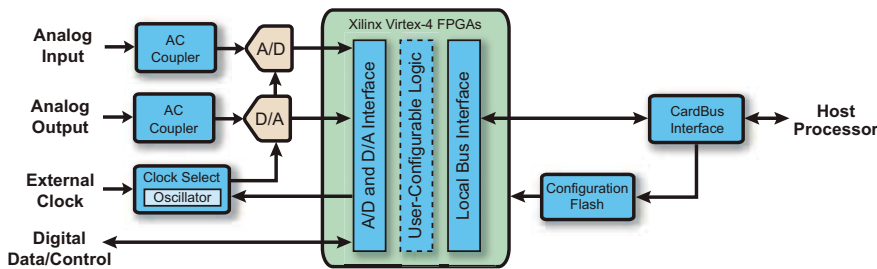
Analog Input

AC Coupler

A/D

Analog Output

AC Coupler

D/A

External Clock

Clock Select

Oscillator

Digital Data/Control

Xilinx Virtex-4 FPGAs

A/D and D/A Interface

User-Configurable Logic

Local Bus Interface

CardBus Interface

Host Processor

Configuration Flash